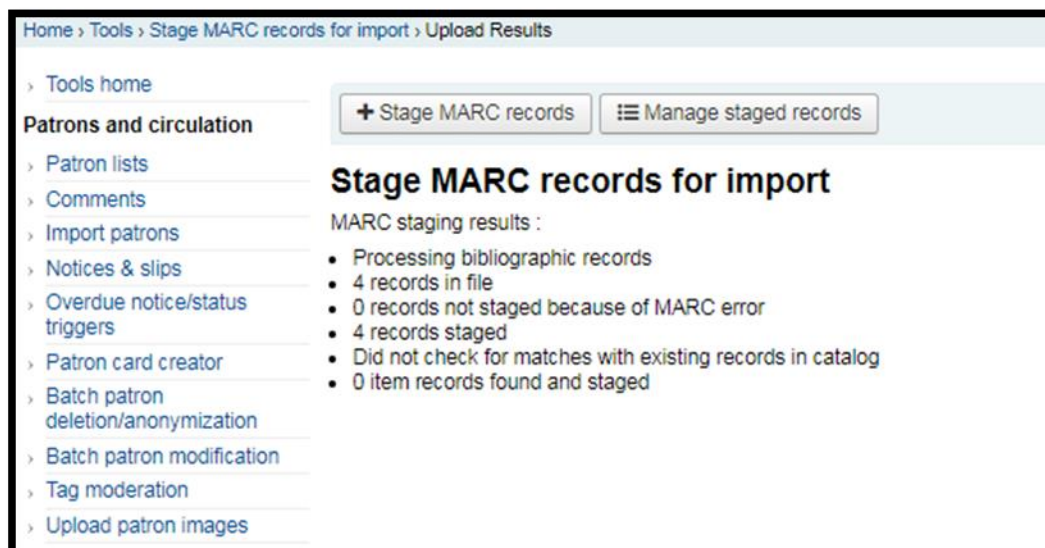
Home › Tools › Stage MARC records for import › Upload Results

› Tools home

Patrons and circulation

› Patron lists
› Comments
› Import patrons
› Notices & slips
› Overdue notice/status triggers
› Patron card creator
› Batch patron deletion/anonymization
› Batch patron modification
› Tag moderation
› Upload patron images

+ Stage MARC records

Manage staged records

Stage MARC records for import

MARC staging results :

- Processing bibliographic records
- 4 records in file
- 0 records not staged because of MARC error
- 4 records staged
- Did not check for matches with existing records in catalog
- 0 item records found and staged